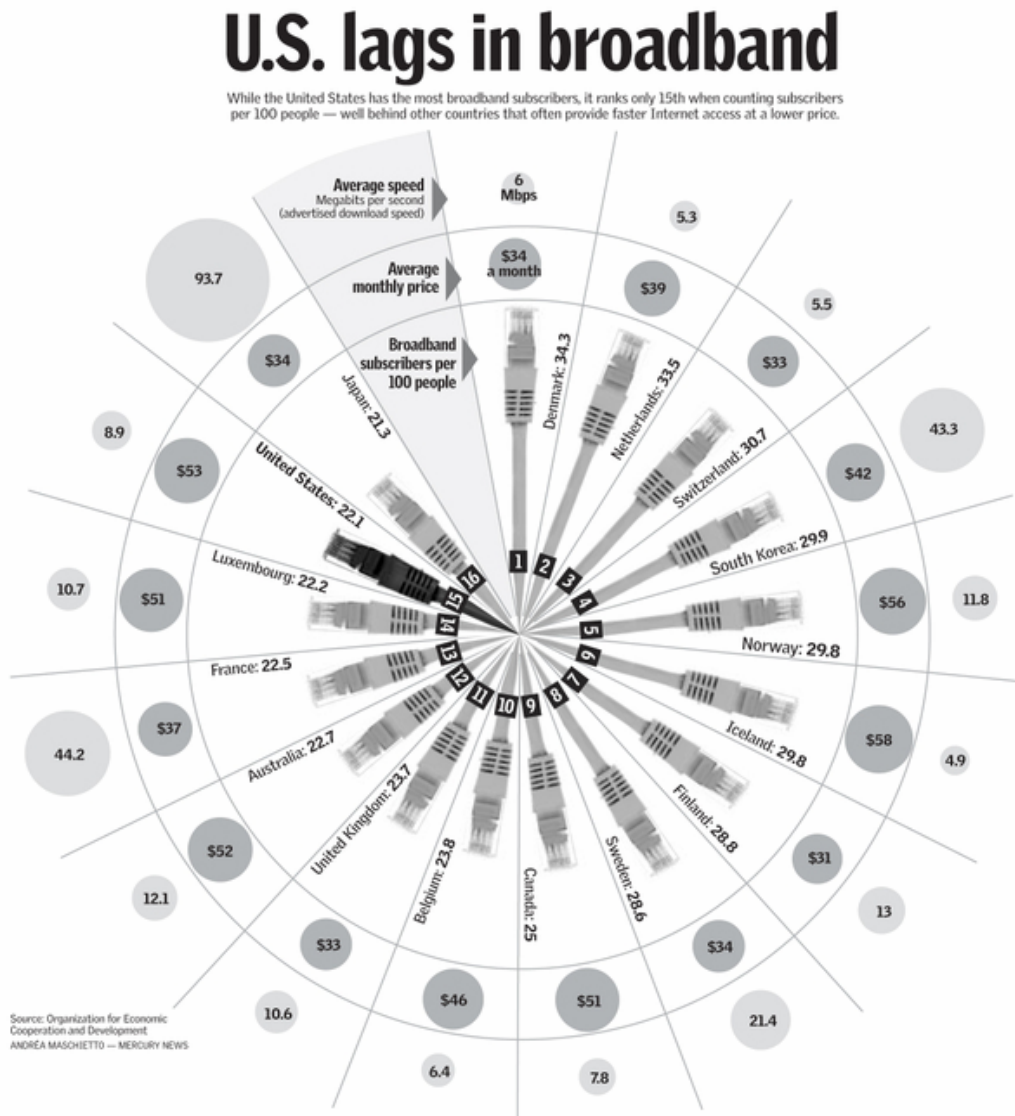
U.S. lags in broadband

While the United States has the most broadband subscribers, it ranks only 15th when counting subscribers per 100 people — well behind other countries that often provide faster Internet access at a lower price.

Average speed
Megabits per second
(advertised download speed)

6 Mbps

Average monthly price

$34 a month

Broadband subscribers per 100 people

Denmark: 34.3
Netherlands: 33.5
Switzerland: 30.7
South Korea: 29.9
Norway: 29.8
Iceland: 29.8
Finland: 28.8
Sweden: 28.6
Canada: 25
Belgium: 23.8
United Kingdom: 23.7
Australia: 22.7
France: 22.5
Luxembourg: 22.2
United States: 22.1
Japan: 21.3

1 2 3 4 5 6 7 8 9 10 11 12 13 14 15 16

5.3
$39
5.5
$33
43.3
$42
$56
11.8
$58
4.9
$31
13
$34
21.4
$51
7.8
$46
6.4
$33
10.6
$52
12.1
$37
44.2
$51
10.7
$53
8.9
$34
93.7

Source: Organization for Economic Cooperation and Development
ANDREA MASCHIETTO — MERCURY NEWS